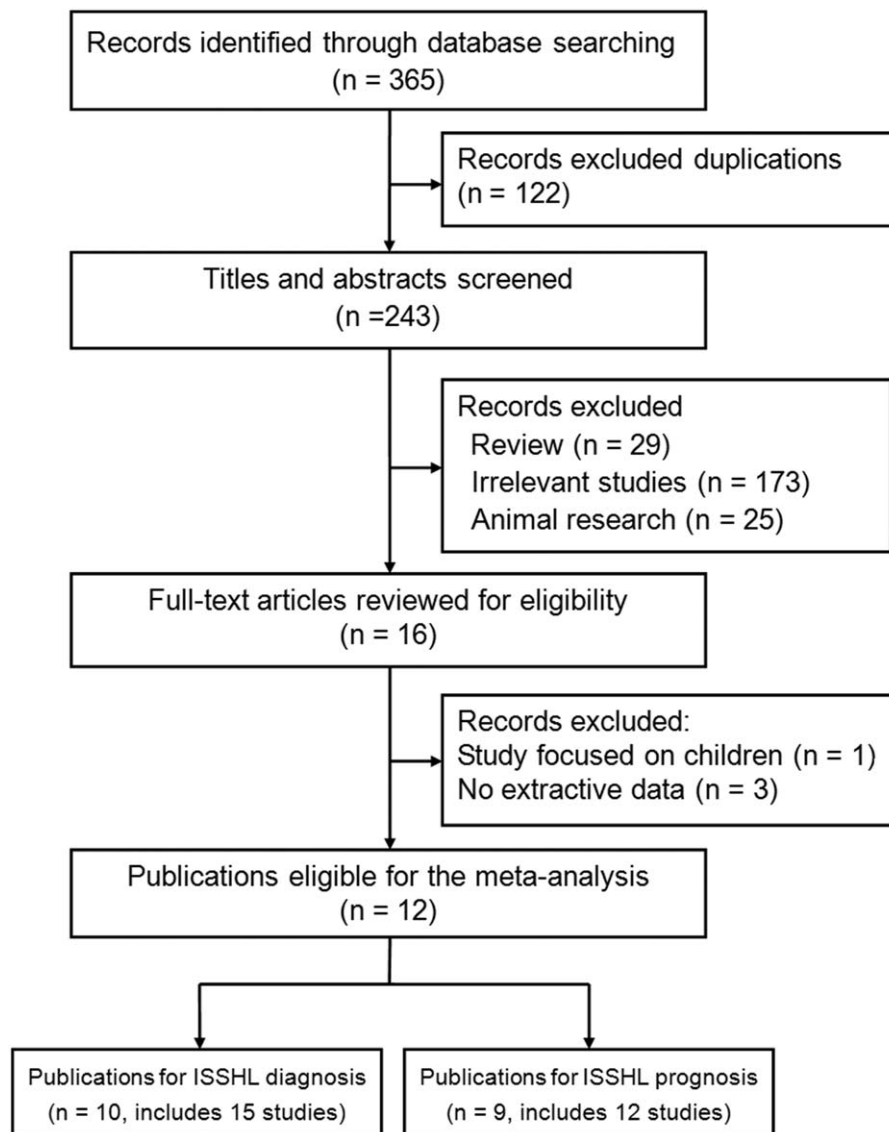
Records identified through database searching
(n = 365)

Records excluded duplications
(n = 122)

Titles and abstracts screened
(n =243)

Records excluded
Review (n = 29)
Irrelevant studies (n = 173)
Animal research (n = 25)

Full-text articles reviewed for eligibility
(n = 16)

Records excluded:
Study focused on children (n = 1)
No extractive data (n = 3)

Publications eligible for the meta-analysis
(n = 12)

Publications for ISSHL diagnosis
(n = 10, includes 15 studies)

Publications for ISSHL prognosis
(n = 9, includes 12 studies)